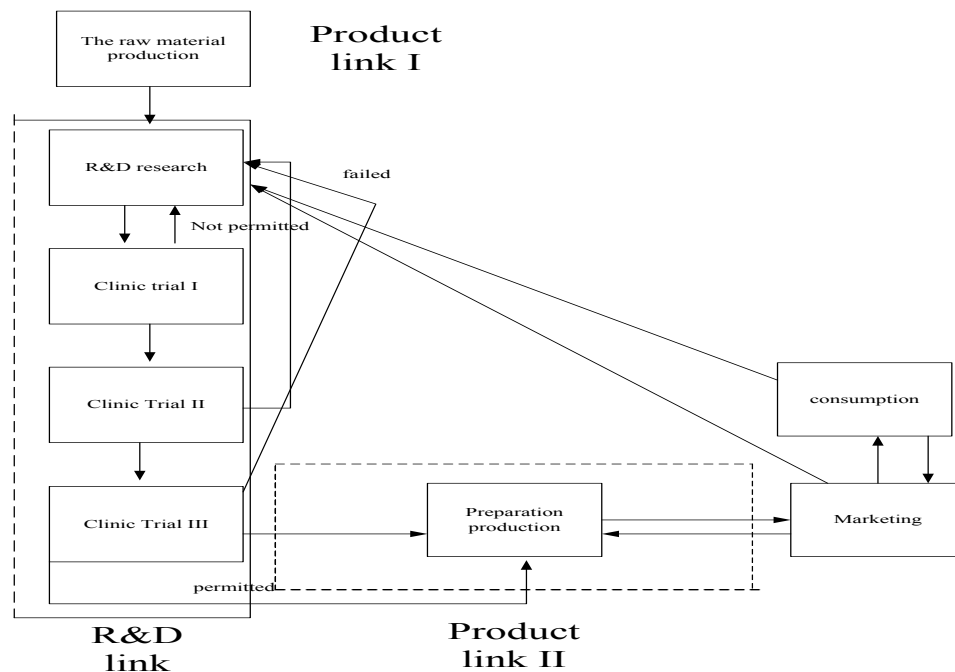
The raw material production

Product link I

R&D research

failed

Not permitted

Clinic trial I

Clinic Trial II

consumption

Clinic Trial III

Preparation production

Marketing

permitted

R&D link

Product link II